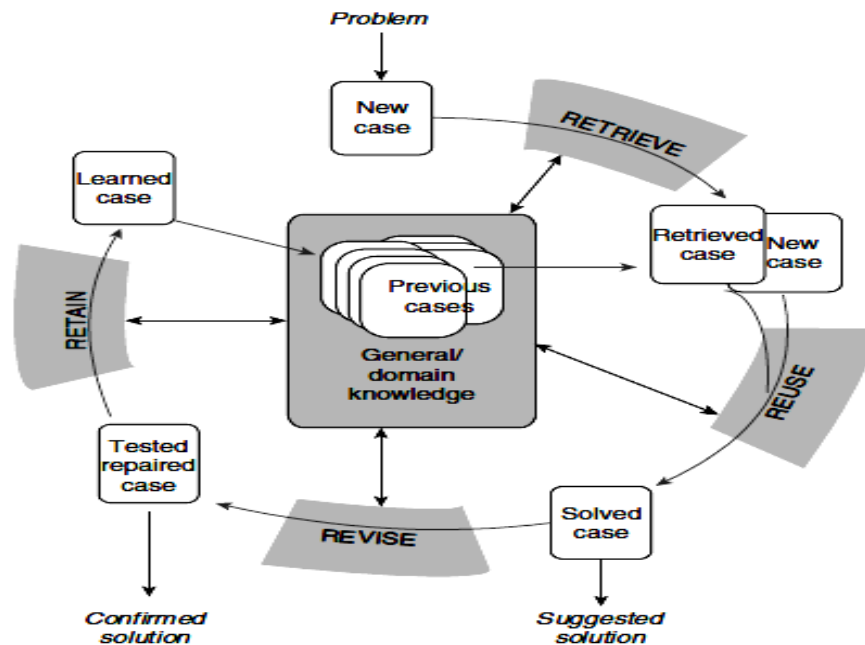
Problem

New case

RETRIEVE

Learned case

Retrieved case

New case

Previous cases

General/ domain knowledge

RETAIN

REUSE

Tested repaired case

Solved case

REVISE

Confirmed solution

Suggested solution